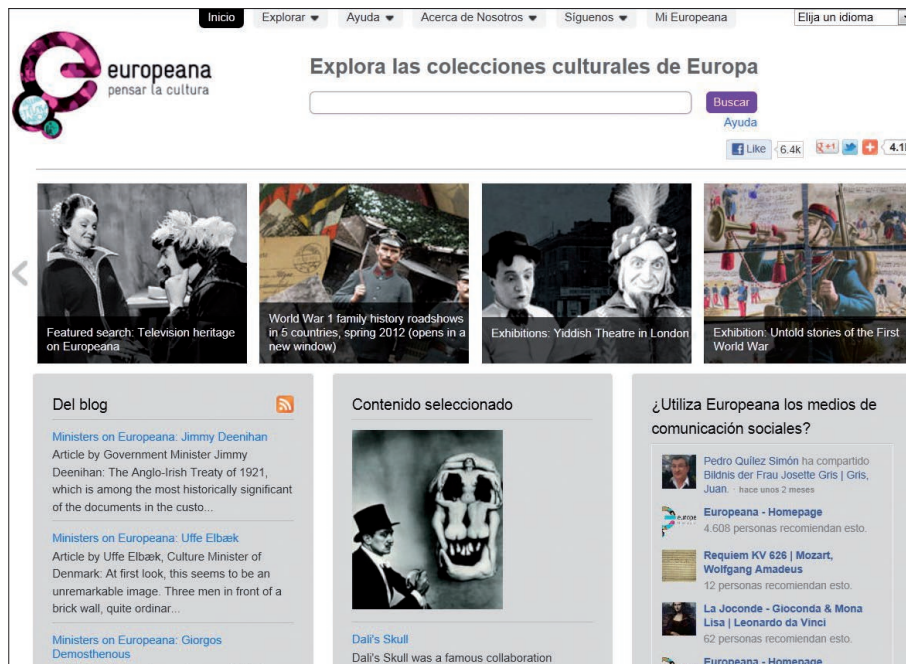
Inicio Explorar Ayuda Acerca de Nosotros Síguenos Mi Europeana Elija un idioma

europeana
pensar la cultura

Explora las colecciones culturales de Europa

Buscar
Ayuda

Like 6.4k +1 4.1

Featured search: Television heritage on Europeana

World War 1 family history roadshows in 5 countries, spring 2012 (opens in a new window)

Exhibitions: Yiddish Theatre in London

Exhibition: Untold stories of the First World War

Del blog

Ministers on Europeana: Jimmy Deenihan
Article by Government Minister Jimmy Deenihan: The Anglo-Irish Treaty of 1921, which is among the most historically significant of the documents in the custo...

Ministers on Europeana: Uffe Elbæk
Article by Uffe Elbæk, Culture Minister of Denmark: At first look, this seems to be an unremarkable image. Three men in front of a brick wall, quite ordinar...

Ministers on Europeana: Giorgos Demosthenous

Contenido seleccionado

Dali's Skull
Dali's Skull was a famous collaboration

¿Utiliza Europeana los medios de comunicación sociales?

Pedro Quílez Simón ha compartido Bildnis der Frau Josette Gris | Gris, Juan. · hace unos 2 meses

Europeana - Homepage
4.608 personas recomiendan esto.

Requiem KV 626 | Mozart, Wolfgang Amadeus
12 personas recomiendan esto.

La Joconde - Gioconda & Mona Lisa | Leonardo da Vinci
62 personas recomiendan esto.

Europeana - Homepage